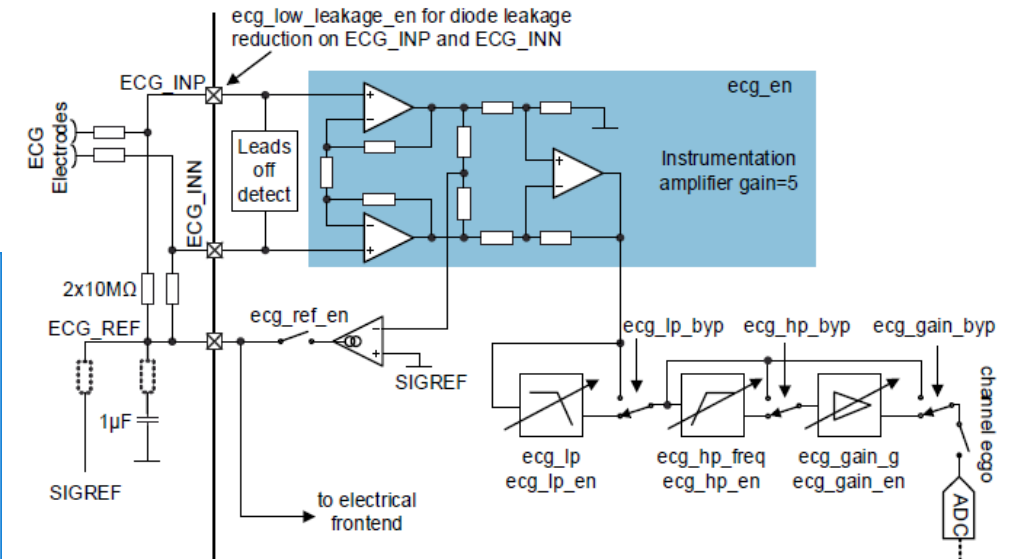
ecg_low_leakage_en for diode leakage reduction on ECG_INP and ECG_INN

ECG_INP

ecg_en

ECG Electrodes

Leads off detect

Instrumentation amplifier gain=5

ECG_INN

2x10MΩ

ECG_REF

ecg_ref_en

SIGREF

ecg_lp_byp

ecg_hp_byp

ecg_gain_byp

channel ecgo

1µF

SIGREF

ecg_lp
ecg_lp_en

ecg_hp_freq
ecg_hp_en

ecg_gain_g
ecg_gain_en

to electrical frontend

ADC